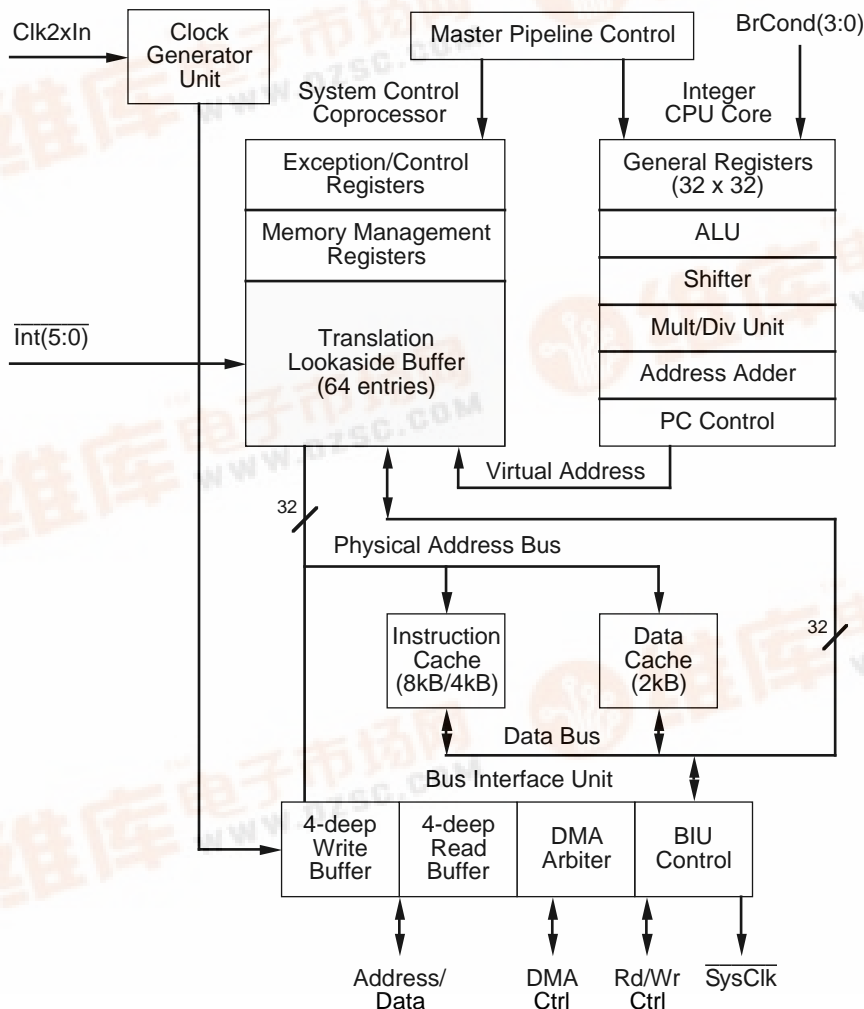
Clk2xIn

Clock Generator Unit

Master Pipeline Control

BrCond(3:0)

System Control Coprocessor

Integer CPU Core

Exception/Control Registers

Memory Management Registers

Translation Lookaside Buffer (64 entries)

General Registers (32 x 32)

ALU

Shifter

Mult/Div Unit

Address Adder

PC Control

$\overline{Int(5:0)}$

Virtual Address

32

Physical Address Bus

Instruction Cache (8kB/4kB)

Data Cache (2kB)

32

Data Bus

Bus Interface Unit

4-deep Write Buffer

4-deep Read Buffer

DMA Arbiter

BIU Control

Address/ Data

DMA Ctrl

Rd/Wr Ctrl

$\overline{SysClk}$

www.dzsc.com

www.dzsc.com

www.dzsc.com